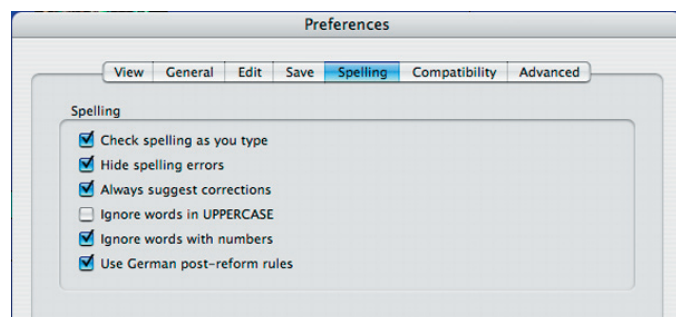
Preferences

View | General | Edit | Save | Spelling | Compatibility | Advanced

Spelling

Check spelling as you type
Hide spelling errors
Always suggest corrections
Ignore words in UPPERCASE
Ignore words with numbers
Use German post-reform rules